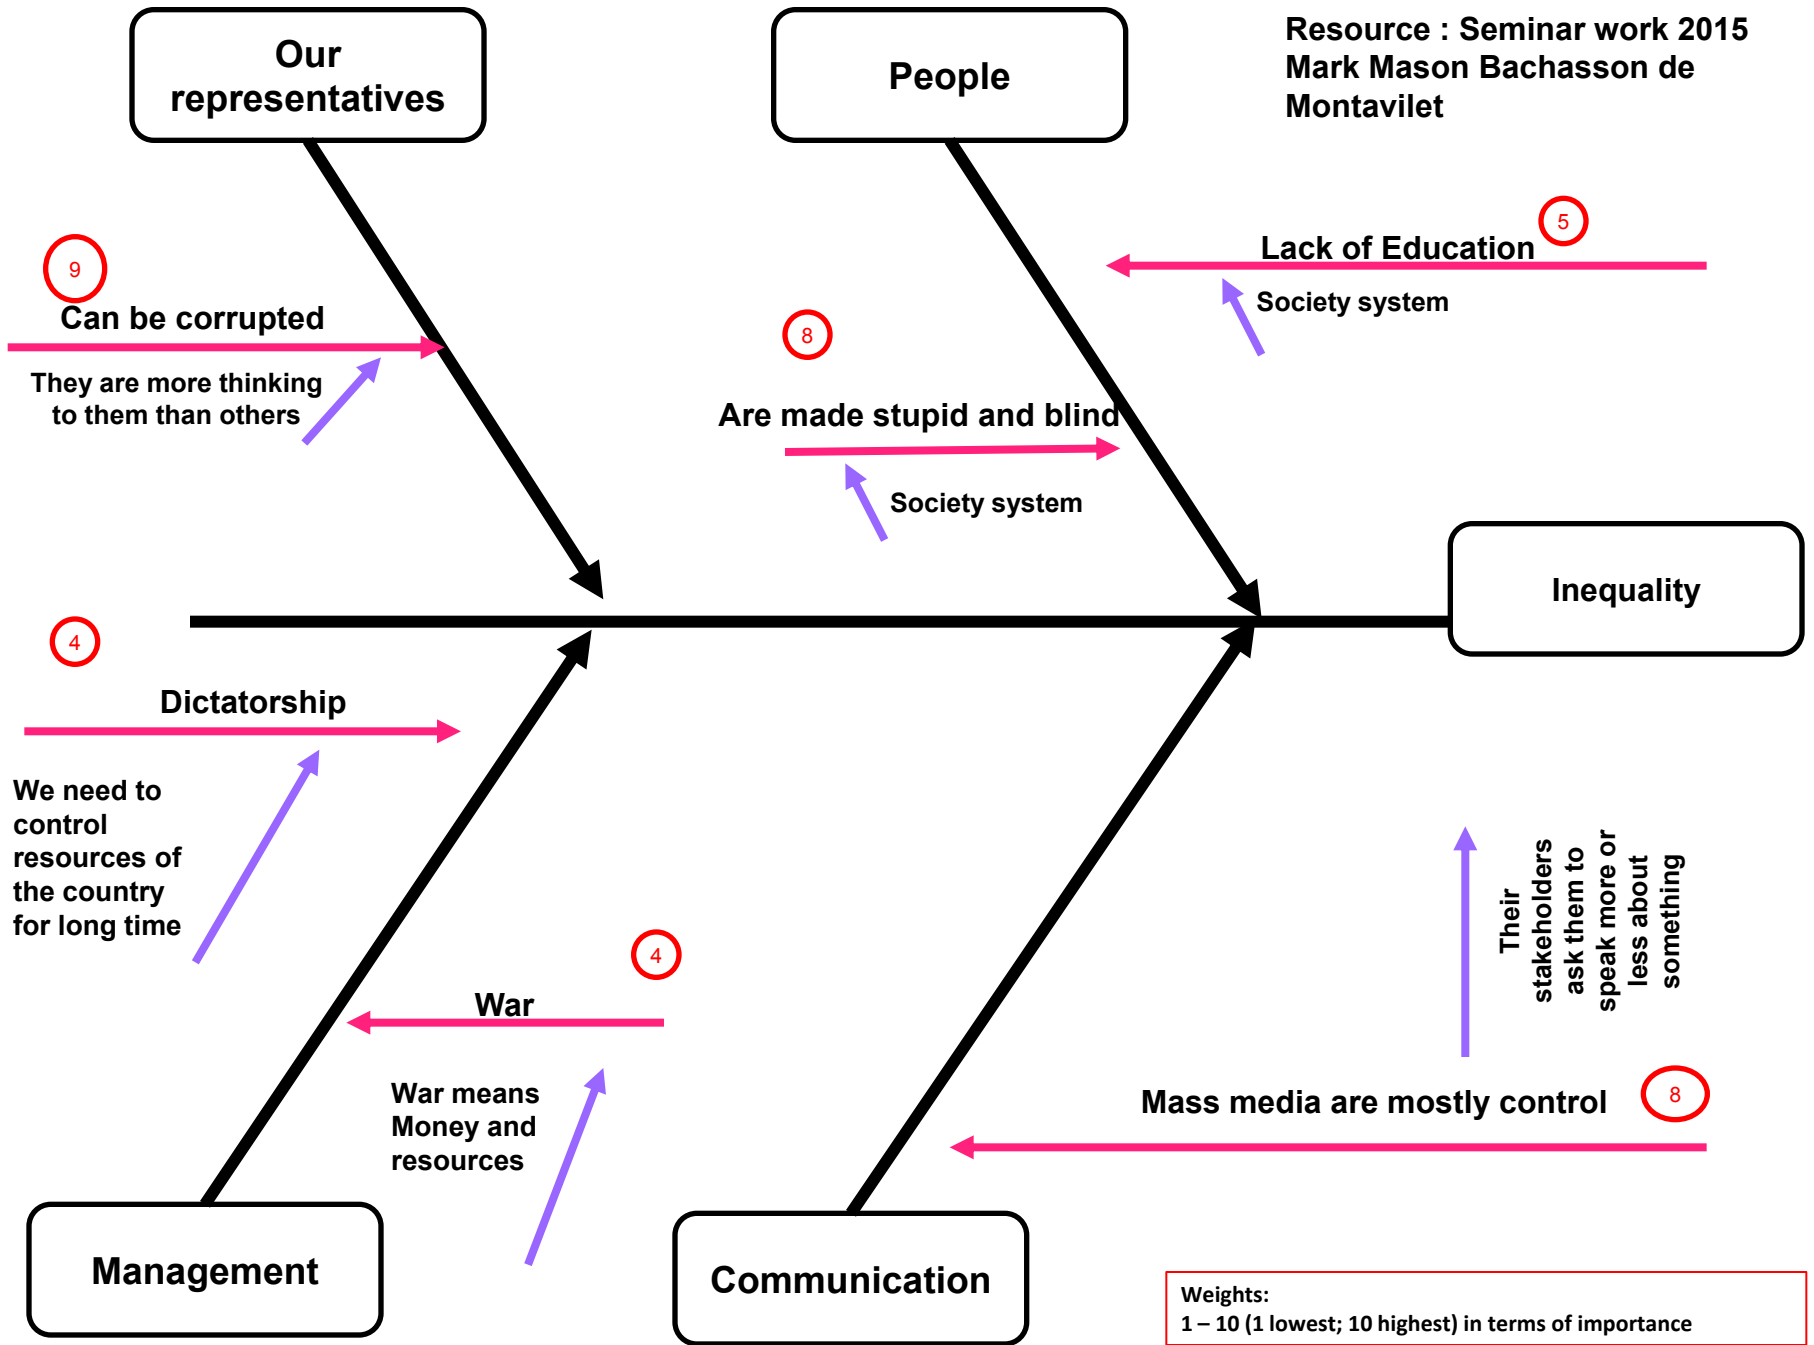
Our representatives

People

Resource : Seminar work 2015
Mark Mason Bachasson de Montavilet

5

Lack of Education

Society system

9

Can be corrupted

They are more thinking to them than others

8

Are made stupid and blind

Society system

Inequality

4

Dictatorship

We need to control resources of the country for long time

Their stakeholders ask them to speak more or less about something

4

War

War means Money and resources

Mass media are mostly control

8

Management

Communication

Weights:
1 – 10 (1 lowest; 10 highest) in terms of importance